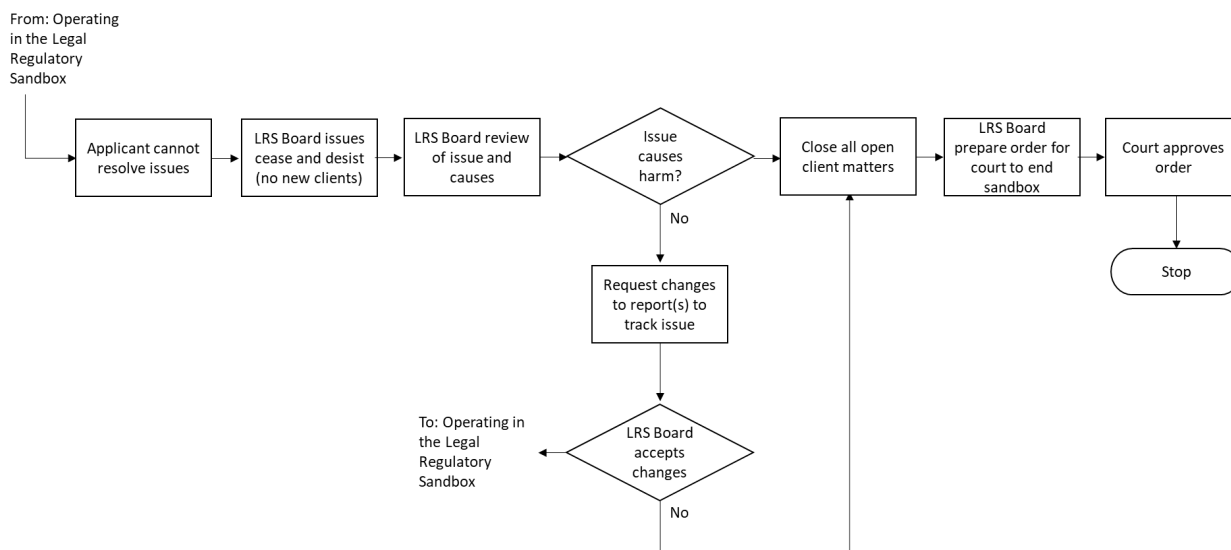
From: Operating in the Legal Regulatory Sandbox

Applicant cannot resolve issues

LRS Board issues cease and desist (no new clients)

LRS Board review of issue and causes

Issue causes harm?

Close all open client matters

LRS Board prepare order for court to end sandbox

Court approves order

Stop

No

Request changes to report(s) to track issue

To: Operating in the Legal Regulatory Sandbox

LRS Board accepts changes

No